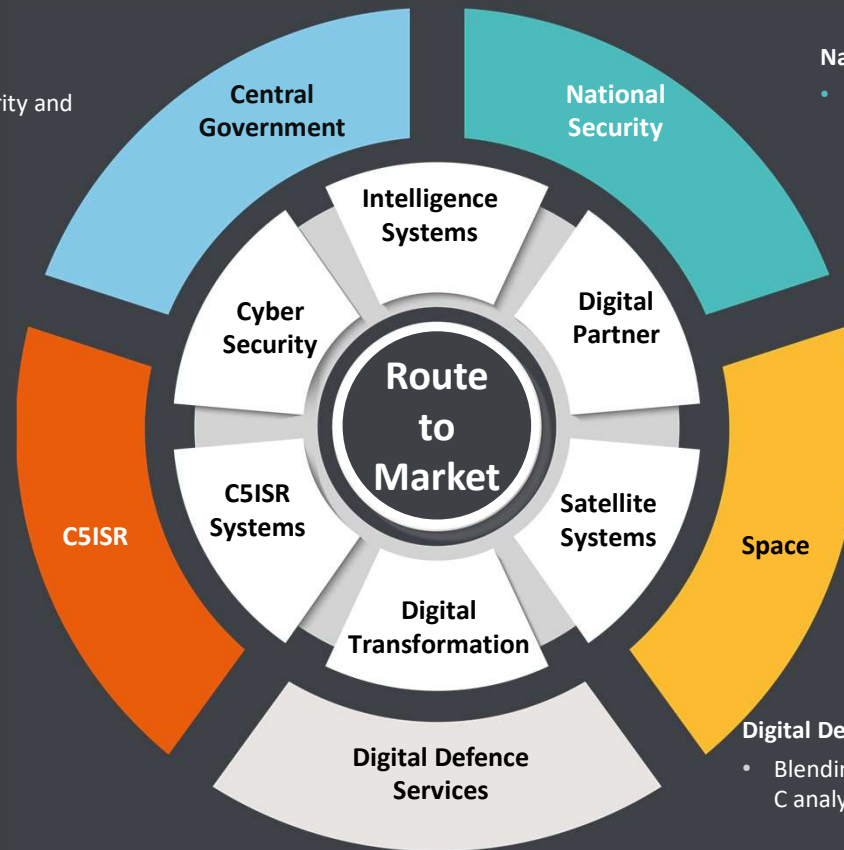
rity and

Central Government

National Security

Na

•

Intelligence Systems

Cyber Security

Digital Partner

Route to Market

C5ISR

C5ISR Systems

Satellite Systems

Space

Digital Transformation

Digital Defence Services

Digital De

• Blendir C analy